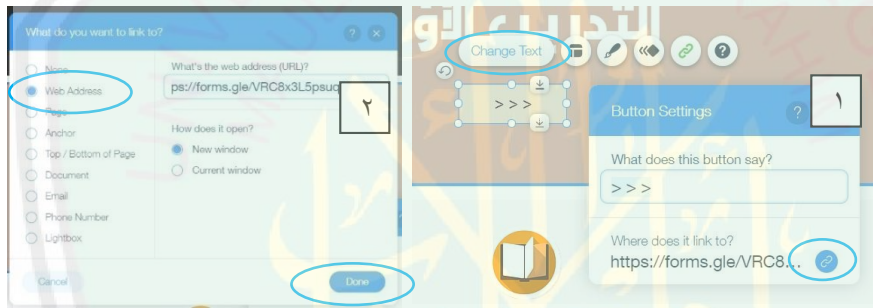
What do you want to link to?

?

None
Web Address
Page
Anchor
Top / Bottom of Page
Document
Email
Phone Number
Lightbox

What's the web address (URL)?
ps://forms.gle/VRC8x3L5psuq

٢

How does it open?
New window
Current window

Cancel
Done

التدريب الأو

Change Text

> > >

١

Button Settings

?

What does this button say?
> > >

Where does it link to?
https://forms.gle/VRC8...